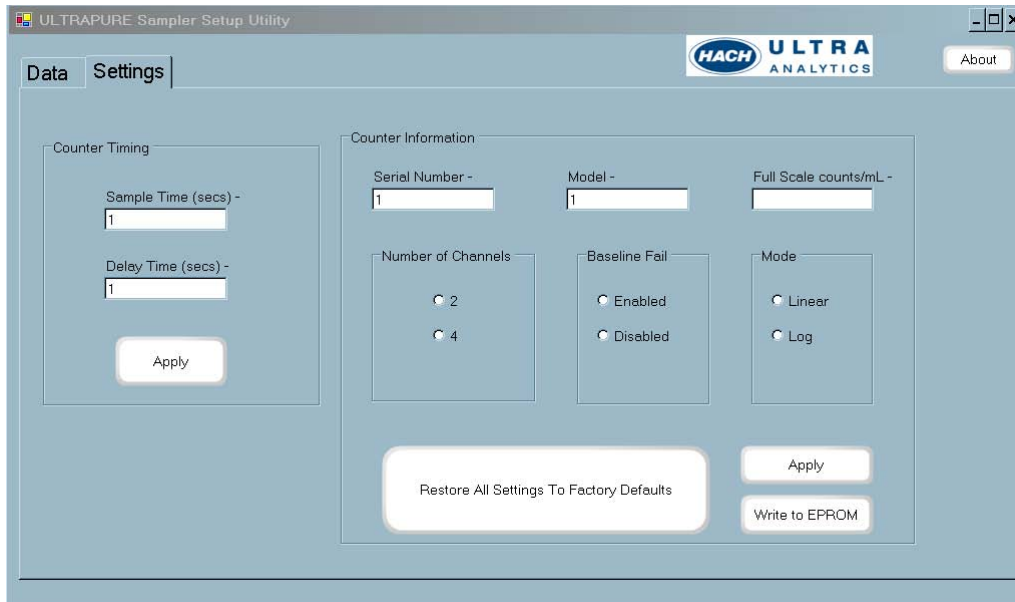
ULTRAPURE Sampler Setup Utility

HACH ULTRA ANALYTICS

About

Data Settings

Counter Timing

Sample Time (secs) -
1

Delay Time (secs) -
1

Apply

Counter Information

Serial Number -
1

Model -
1

Full Scale counts/mL -

Number of Channels
2
4

Baseline Fail
Enabled
Disabled

Mode
Linear
Log

Restore All Settings To Factory Defaults

Apply

Write to EPROM